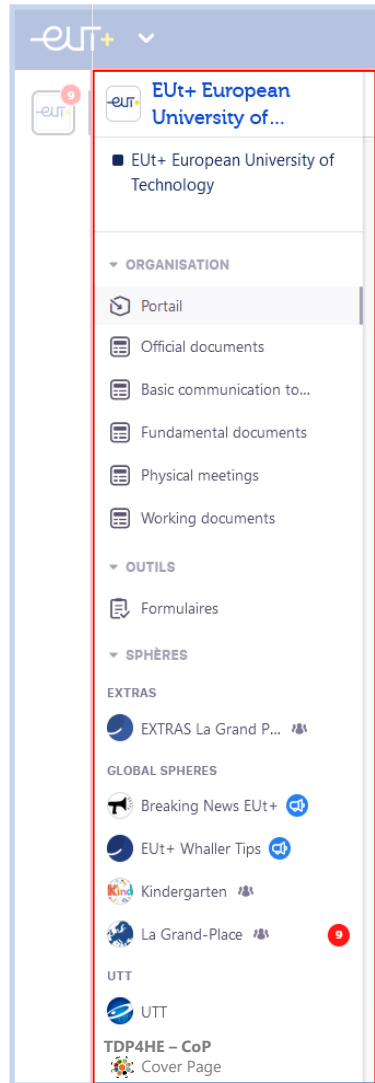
-EUT+

-EUT+ 9

-EUT+ EUt+ European University of...

EUt+ European University of Technology

ORGANISATION

Portail

Official documents

Basic communication to...

Fundamental documents

Physical meetings

Working documents

OUTILS

Formulaires

SPHÈRES

EXTRAS

EXTRAS La Grand P...

GLOBAL SPHERES

Breaking News EUt+

EUt+ Whaller Tips

Kind Kindergarten

La Grand-Place 9

UTT

UTT

TDP4HE – CoP

Cover Page